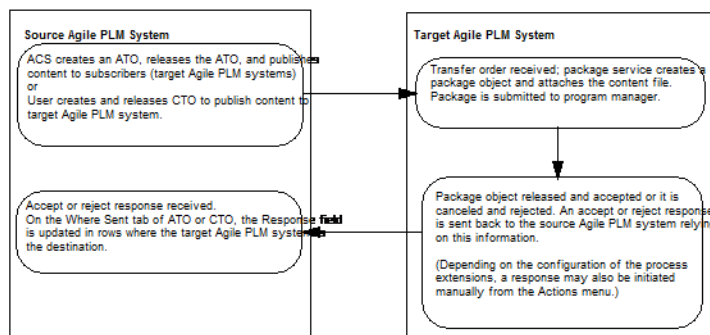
Source Agile PLM System

ACS creates an ATO, releases the ATO, and publishes content to subscribers (target Agile PLM systems) or User creates and releases CTO to publish content to target Agile PLM system.

Accept or reject response received. On the Where Sent tab of ATO or CTO, the Response field is updated in rows where the target Agile PLM system is the destination.

Target Agile PLM System

Transfer order received; package service creates a package object and attaches the content file. Package is submitted to program manager.

Package object released and accepted or it is canceled and rejected. An accept or reject response is sent back to the source Agile PLM system relying on this information.

(Depending on the configuration of the process extensions, a response may also be initiated manually from the Actions menu.)